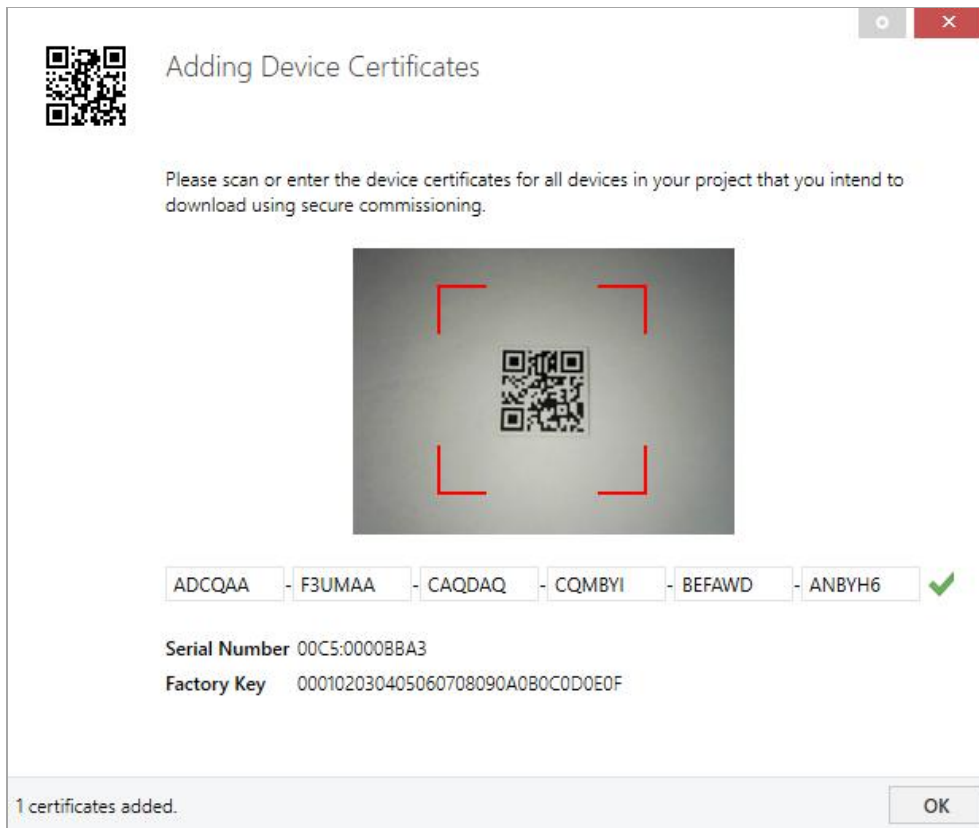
×

Adding Device Certificates

Please scan or enter the device certificates for all devices in your project that you intend to download using secure commissioning.

ADCQAA - F3UMAA - CAQDAQ - CQMBYI - BEFAWD - ANBYH6

Serial Number 00C5:0000BBA3

Factory Key 000102030405060708090A0B0C0D0E0F

1 certificates added.

OK